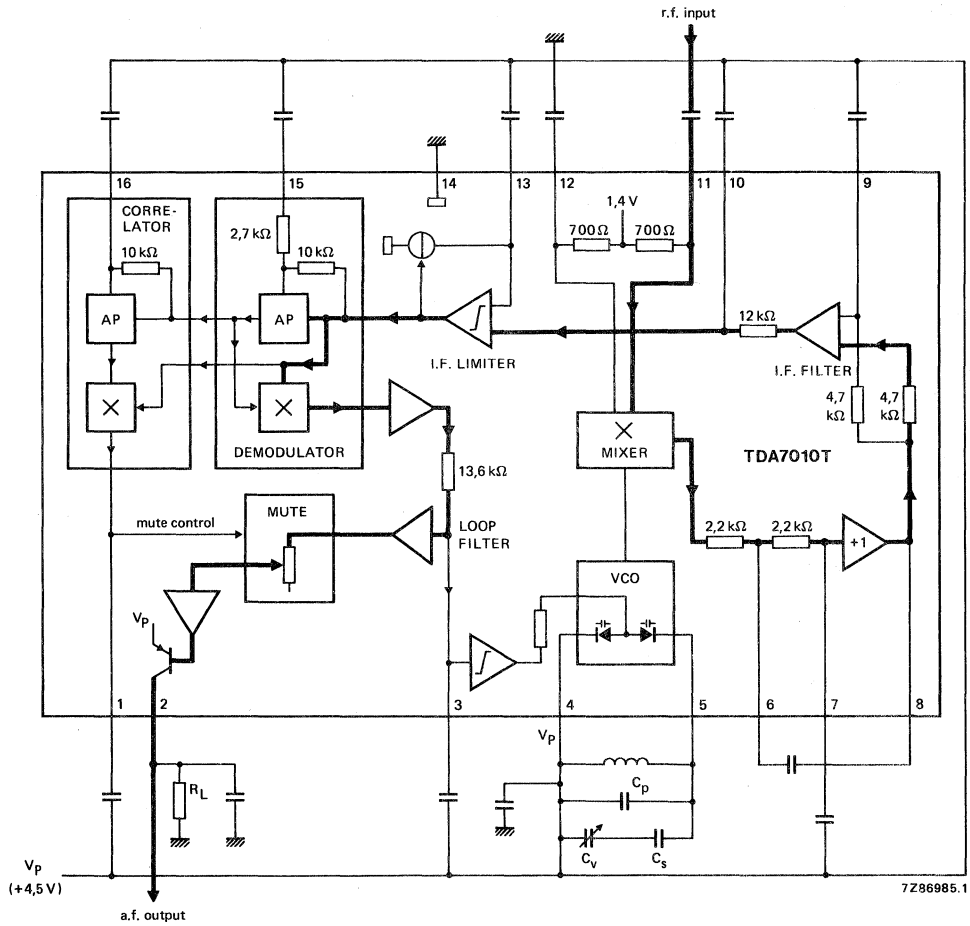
r.f. input

16
15
14
13
12
11
10
9

CORRE-
LATOR
10 kΩ
AP

2,7 kΩ
10 kΩ
AP

DEMODULATOR

1,4 V
700 Ω
700 Ω

I.F. LIMITER

12 kΩ

I.F. FILTER

4,7
kΩ
4,7
kΩ

MIXER

TDA7010T

13,6 kΩ

mute control

MUTE

LOOP
FILTER

2,2 kΩ
2,2 kΩ
+1

VCO

$V_P$

1
2
3
4
5
6
7
8

$V_P$

$R_L$

$C_p$

$C_v$
$C_s$

$V_P$
(+4,5 V)

a.f. output

7Z86985.1